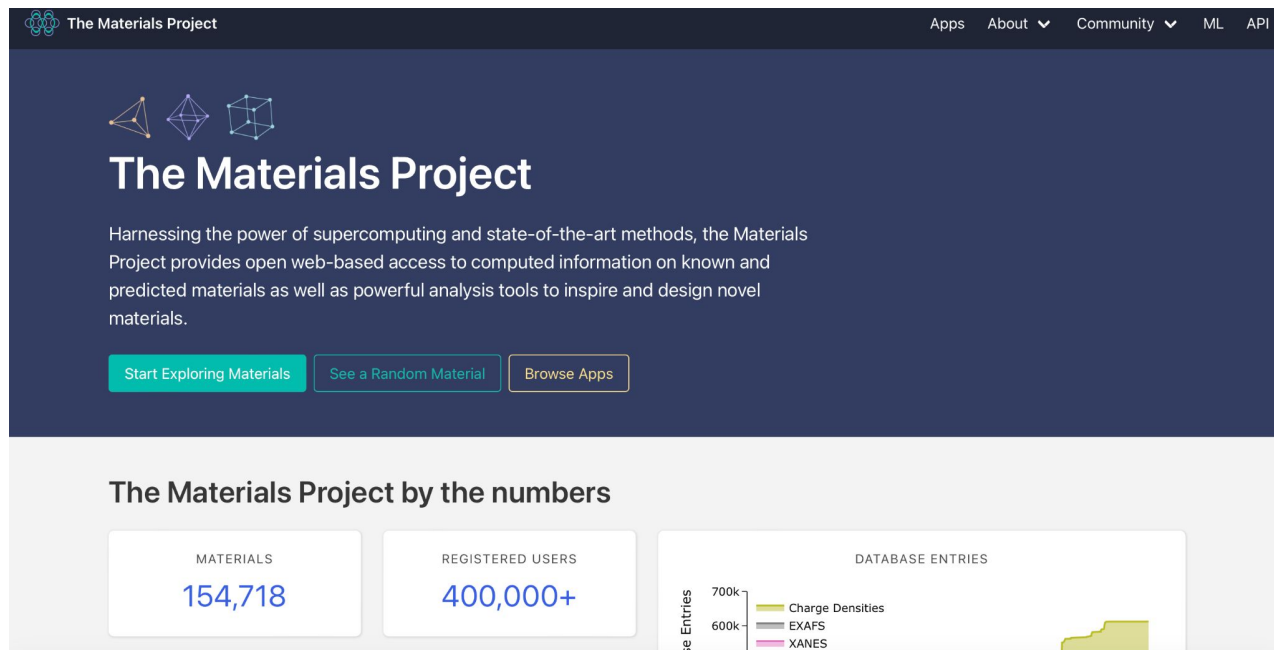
The Materials Project

Apps About Community ML API

The Materials Project

Harnessing the power of supercomputing and state-of-the-art methods, the Materials Project provides open web-based access to computed information on known and predicted materials as well as powerful analysis tools to inspire and design novel materials.

Start Exploring Materials See a Random Material Browse Apps

The Materials Project by the numbers

MATERIALS
154,718

REGISTERED USERS
400,000+

DATABASE ENTRIES

700k
600k
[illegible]e Entries

Charge Densities
EXAFS
XANES